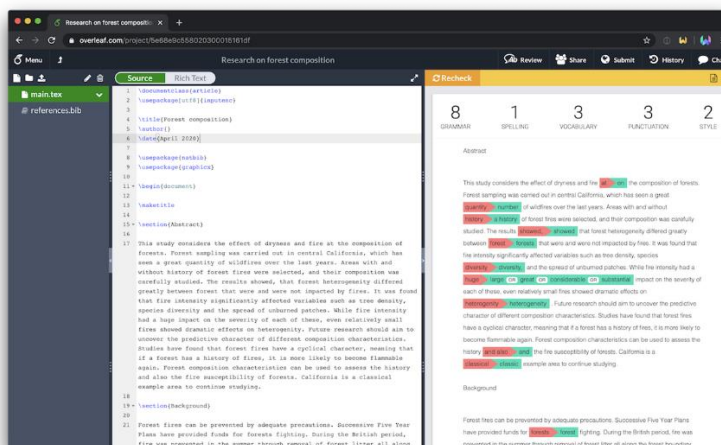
Research on forest compositio ×  +

overleaf.com/project/5e68e9c558020300016161df

Menu

Research on forest composition

Review  Share  Submit  History  Ch

main.tex
references.bib

Source  Rich Text

1 \documentclass{article}
2 \usepackage[utf8]{inputenc}
3
4 \title{Forest composition}
5 \author{}
6 \date{April 2020}
7
8 \usepackage{natbib}
9 \usepackage{graphicx}
10
11 \begin{document}
12
13 \maketitle
14
15 \section{Abstract}
16
17 This study considers the effect of dryness and fire at the composition of forests. Forest sampling was carried out in central California, which has seen a great quantity of wildfires over the last years. Areas with and without history of forest fire were selected, and their composition was carefully studied. The results showed, that forest heterogeneity differed greatly between forest that were and were not impacted by fires. It was found that fire intensity significantly affected variables such as tree density, species diversity and the spread of unburned patches. While fire intensity had a huge impact on the severity of each of these, even relatively small fires showed dramatic effects on heterogenity. Future research should aim to uncover the predictive character of different composition characteristics. Studies have found that forest fires have a cyclical character, meaning that if a forest has a history of fires, it is more likely to become flammable again. Forest composition characteristics can be used to assess the history and also the fire susceptibility of forests. California is a classical example area to continue studying.
18
19 \section{Background}
20
21 Forest fires can be prevented by adequate precautions. Successive Five Year Plans have provided funds for forests fighting. During the British period,

Recheck

8 GRAMMAR  1 SPELLING  3 VOCABULARY  3 PUNCTUATION  2 STYLE

Abstract

This study considers the effect of dryness and fire at on the composition of forests. Forest sampling was carried out in central California, which has seen a great quantity number of wildfires over the last years. Areas with and without history a history of forest fires were selected, and their composition was carefully studied. The results showed, showed that forest heterogeneity differed greatly between forest forests that were and were not impacted by fires. It was found that fire intensity significantly affected variables such as tree density, species diversity diversity, and the spread of unburned patches. While fire intensity had a huge large OR great OR considerable OR substantial impact on the severity of each of these, even relatively small fires showed dramatic effects on heterogenity heterogeneity. Future research should aim to uncover the predictive character of different composition characteristics. Studies have found that forest fires have a cyclical character, meaning that if a forest has a history of fires, it is more likely to become flammable again. Forest composition characteristics can be used to assess the history and also and the fire susceptibility of forests. California is a classical classic example area to continue studying.

Background

Forest fires can be prevented by adequate precautions. Successive Five Year Plans have provided funds for forests forest fighting. During the British period,